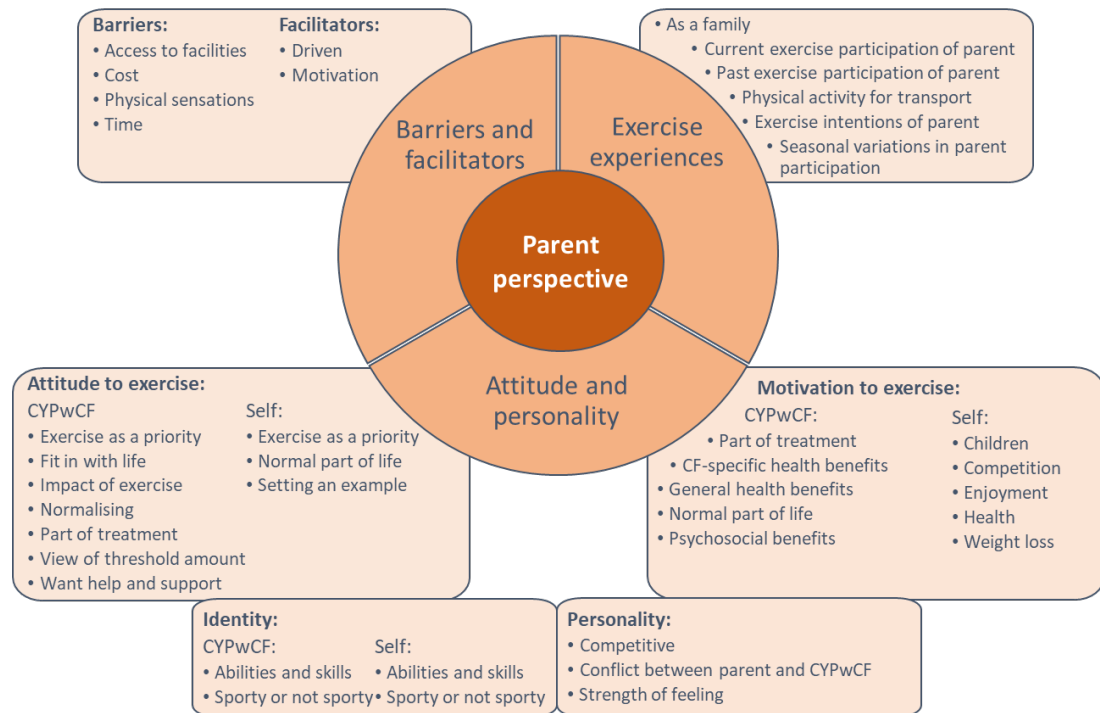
**Barriers:**
• Access to facilities
• Cost
• Physical sensations
• Time

**Facilitators:**
• Driven
• Motivation

• As a family
• Current exercise participation of parent
• Past exercise participation of parent
• Physical activity for transport
• Exercise intentions of parent
• Seasonal variations in parent participation

Barriers and facilitators

Exercise experiences

**Parent perspective**

Attitude and personality

**Attitude to exercise:**

CYPwCF
• Exercise as a priority
• Fit in with life
• Impact of exercise
• Normalising
• Part of treatment
• View of threshold amount
• Want help and support

Self:
• Exercise as a priority
• Normal part of life
• Setting an example

**Motivation to exercise:**

CYPwCF:
• Part of treatment
• CF-specific health benefits
• General health benefits
• Normal part of life
• Psychosocial benefits

Self:
• Children
• Competition
• Enjoyment
• Health
• Weight loss

**Identity:**

CYPwCF:
• Abilities and skills
• Sporty or not sporty

Self:
• Abilities and skills
• Sporty or not sporty

**Personality:**
• Competitive
• Conflict between parent and CYPwCF
• Strength of feeling